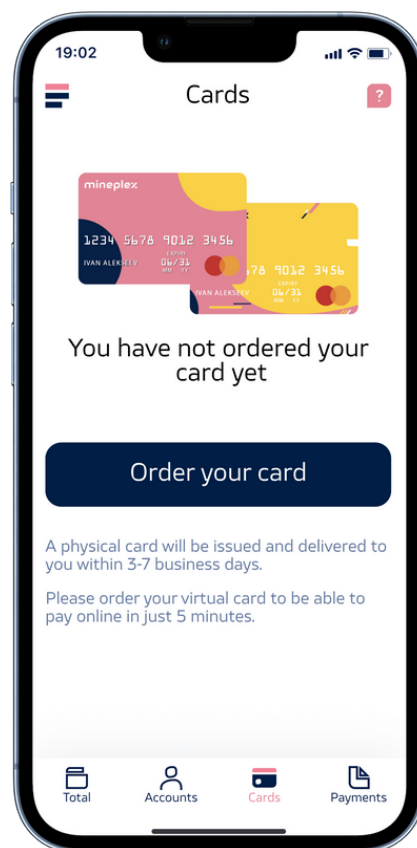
19:02

Cards

?

mineplex

1234 5678 9012 3456

IVAN ALEKSEEV

EXPIRY 06/31 MM YY

678 9012 3456

IVAN ALEKSEEV

EXPIRY 06/31 MM YY

You have not ordered your card yet

Order your card

A physical card will be issued and delivered to you within 3-7 business days.

Please order your virtual card to be able to pay online in just 5 minutes.

Total

Accounts

Cards

Payments